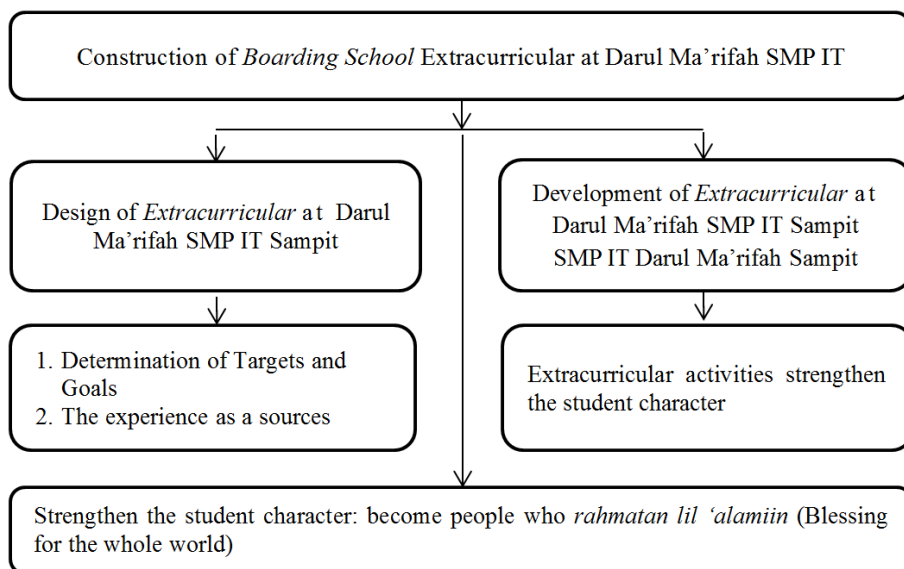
Construction of Boarding School Extracurricular at Darul Ma'rifah SMP IT

Design of Extracurricular at Darul Ma'rifah SMP IT Sampit

Development of Extracurricular at Darul Ma'rifah SMP IT Sampit SMP IT Darul Ma'rifah Sampit

1. Determination of Targets and Goals
2. The experience as a sources

Extracurricular activities strengthen the student character

Strengthen the student character: become people who rahmatan lil 'alamiin (Blessing for the whole world)